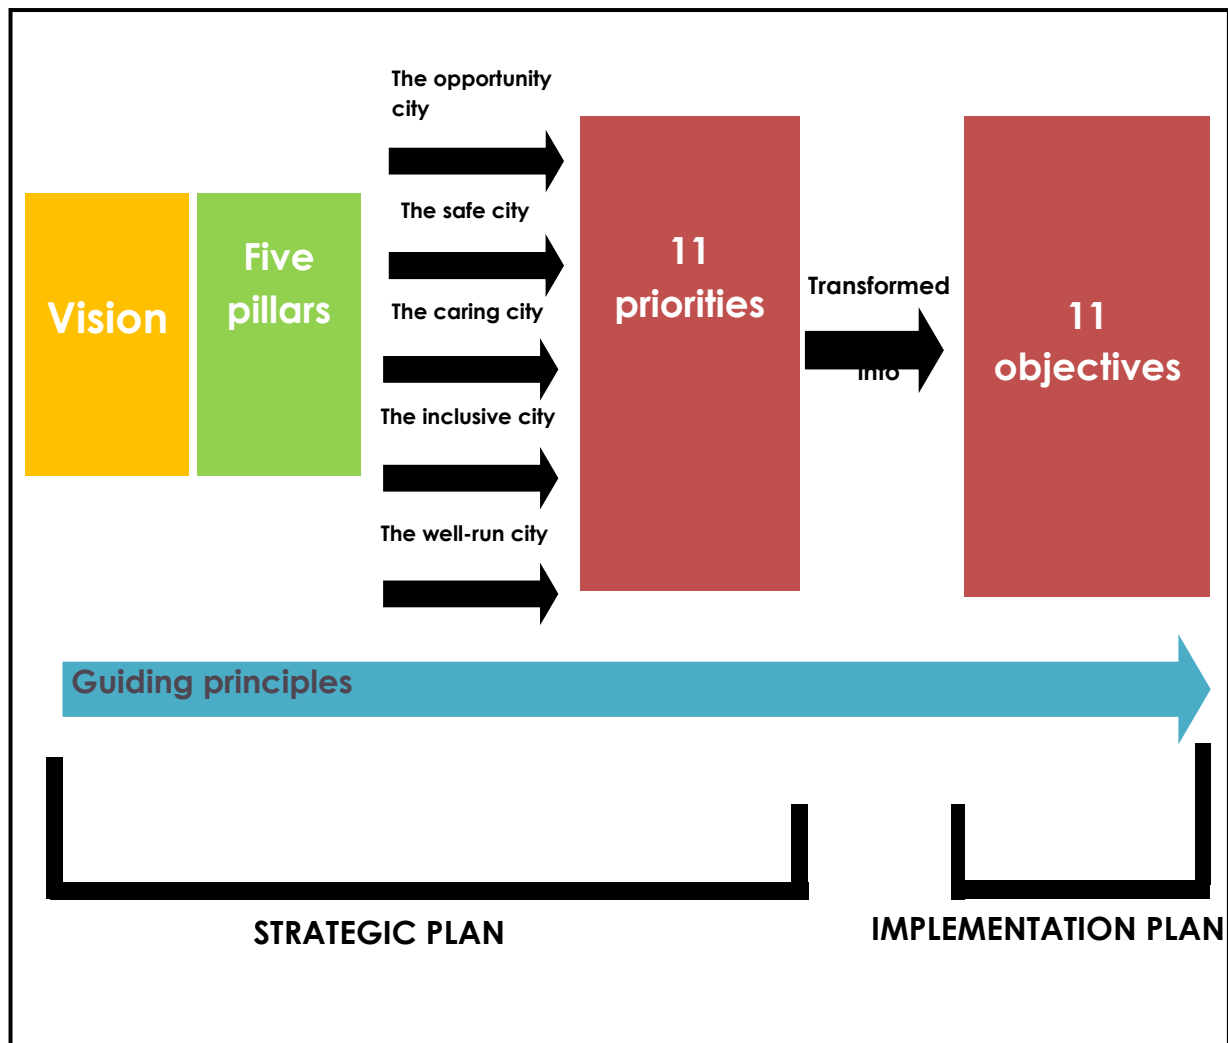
Vision

Five pillars

The opportunity city

The safe city

The caring city

The inclusive city

The well-run city

11 priorities

Transformed into

11 objectives

Guiding principles

STRATEGIC PLAN

IMPLEMENTATION PLAN